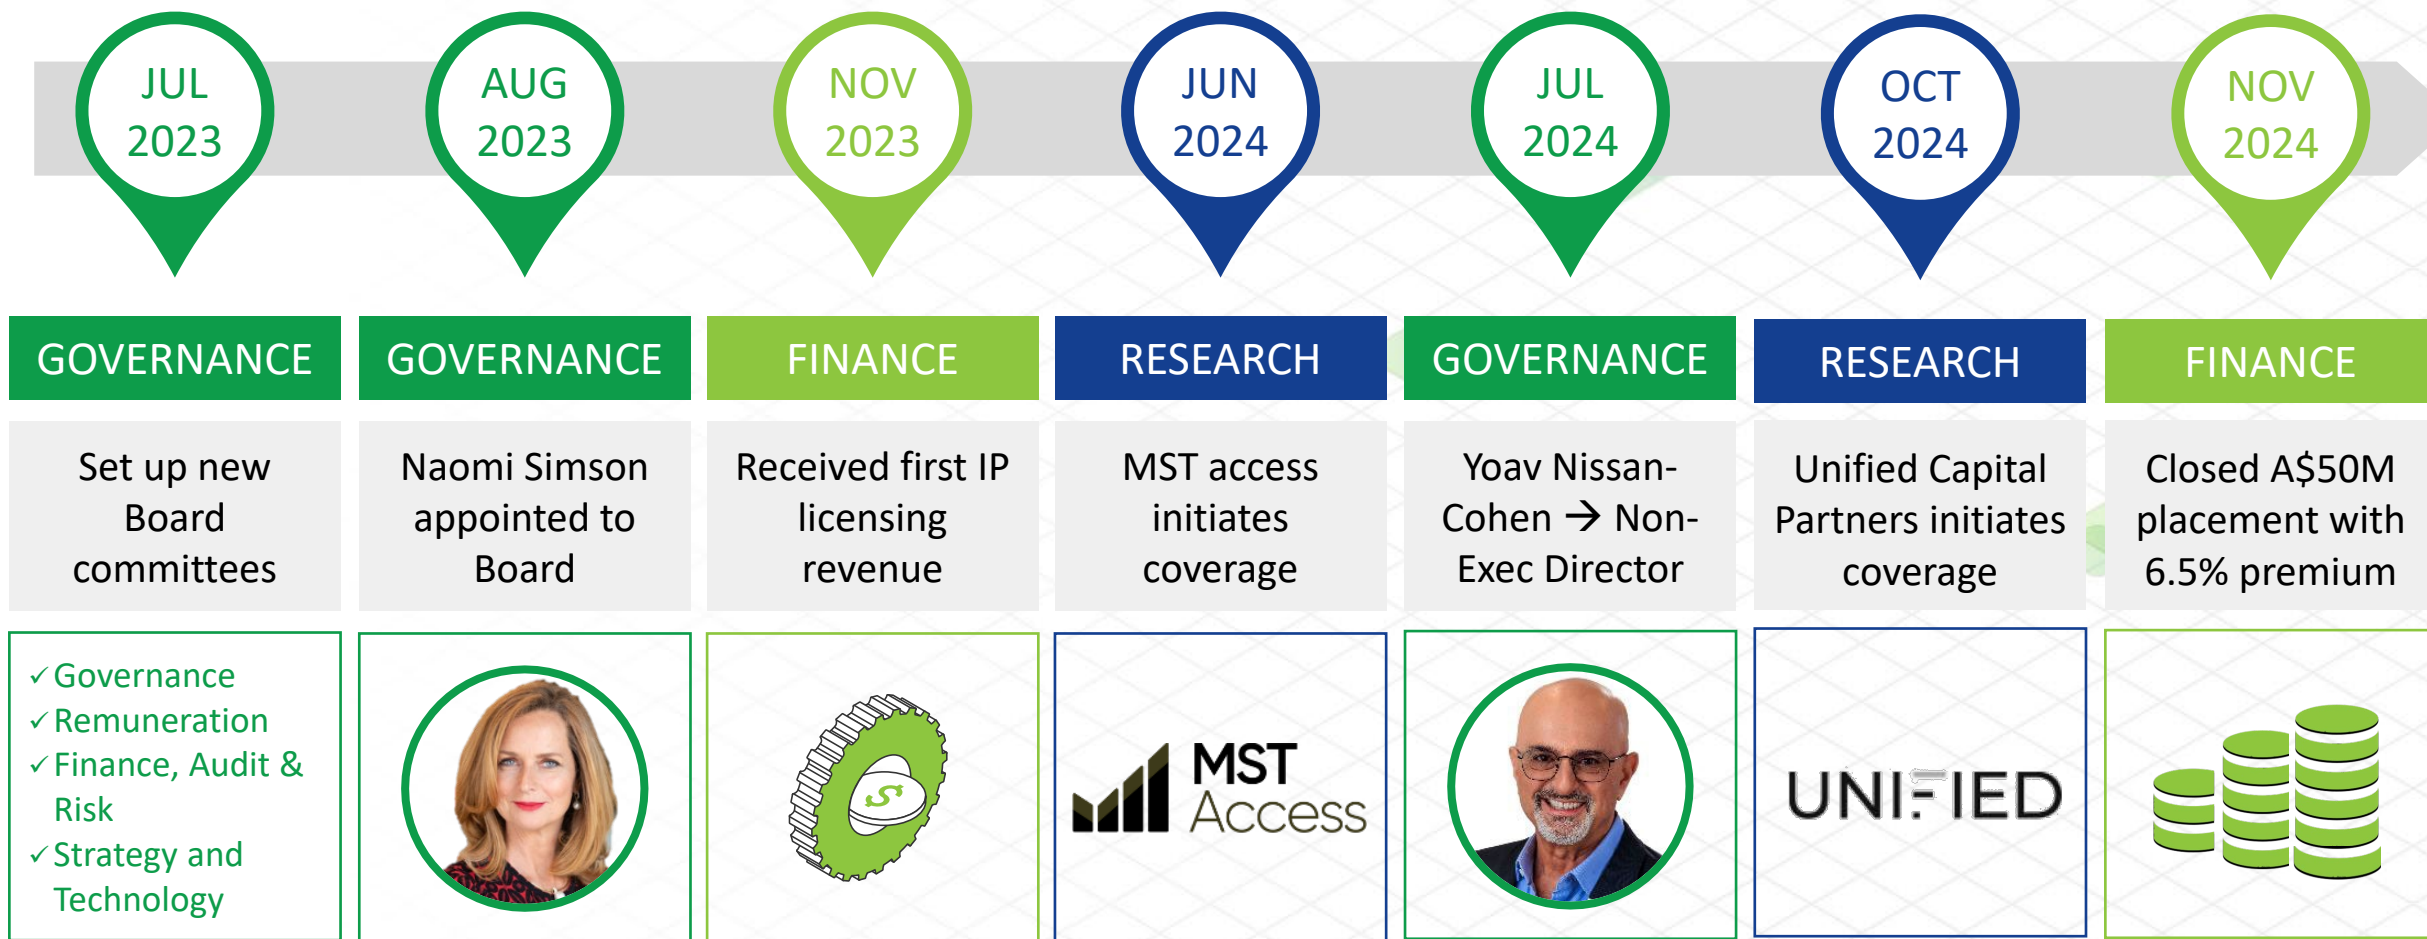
JUL 2023

AUG 2023

NOV 2023

JUN 2024

JUL 2024

OCT 2024

NOV 2024

GOVERNANCE

Set up new Board committees

✓ Governance
✓ Remuneration
✓ Finance, Audit & Risk
✓ Strategy and Technology

GOVERNANCE

Naomi Simson appointed to Board

FINANCE

Received first IP licensing revenue

$

RESEARCH

MST access initiates coverage

MST Access

GOVERNANCE

Yoav Nissan-Cohen → Non-Exec Director

RESEARCH

Unified Capital Partners initiates coverage

UNIFIED

FINANCE

Closed A$50M placement with 6.5% premium